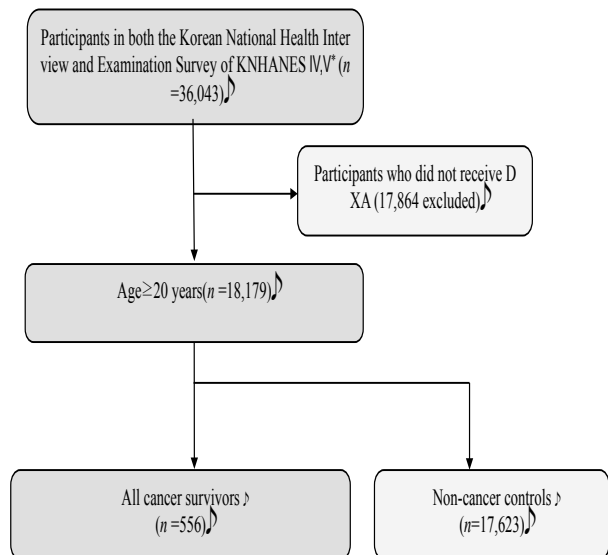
Participants in both the Korean National Health Interview and Examination Survey of KNHANES Ⅳ,Ⅴ* ($n$ =36,043)♪

Participants who did not receive DXA (17,864 excluded)♪

Age≥20 years($n$ =18,179)♪

All cancer survivors ♪ ($n$ =556)♪

Non-cancer controls ♪ ($n$=17,623)♪